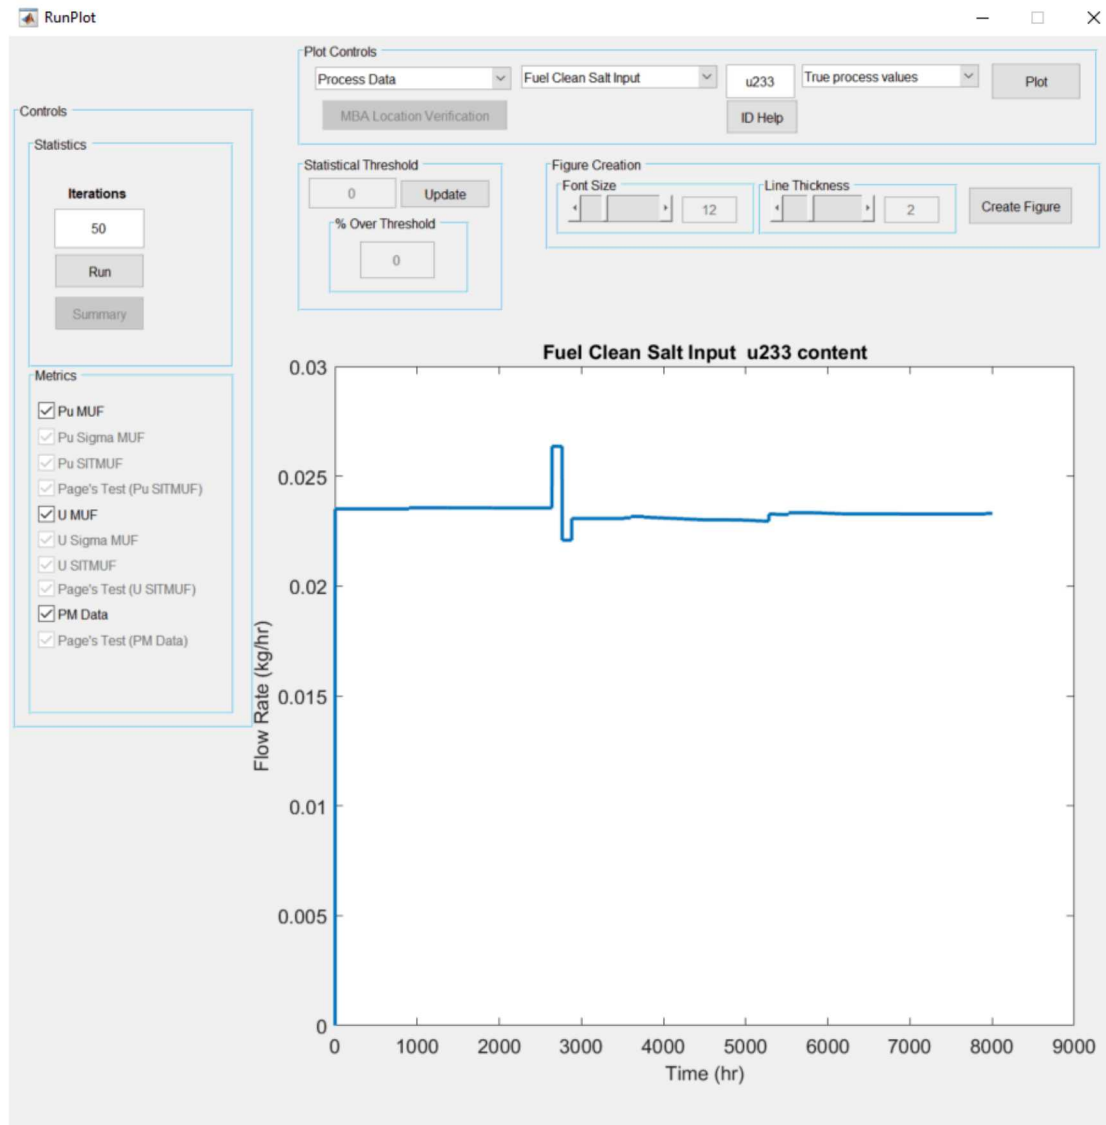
RunPlot

Plot Controls
Process Data
Fuel Clean Salt Input
u233
True process values
Plot
MBA Location Verification
ID Help

Controls
Statistics
Iterations
50
Run
Summary

Statistical Threshold
0
Update
% Over Threshold
0

Figure Creation
Font Size
12
Line Thickness
2
Create Figure

Metrics
Pu MUF
Pu Sigma MUF
Pu SITMUF
Page's Test (Pu SITMUF)
U MUF
U Sigma MUF
U SITMUF
Page's Test (U SITMUF)
PM Data
Page's Test (PM Data)

Fuel Clean Salt Input u233 content
Flow Rate (kg/hr)
0.03
0.025
0.02
0.015
0.01
0.005
0
0
1000
2000
3000
4000
5000
6000
7000
8000
9000
Time (hr)